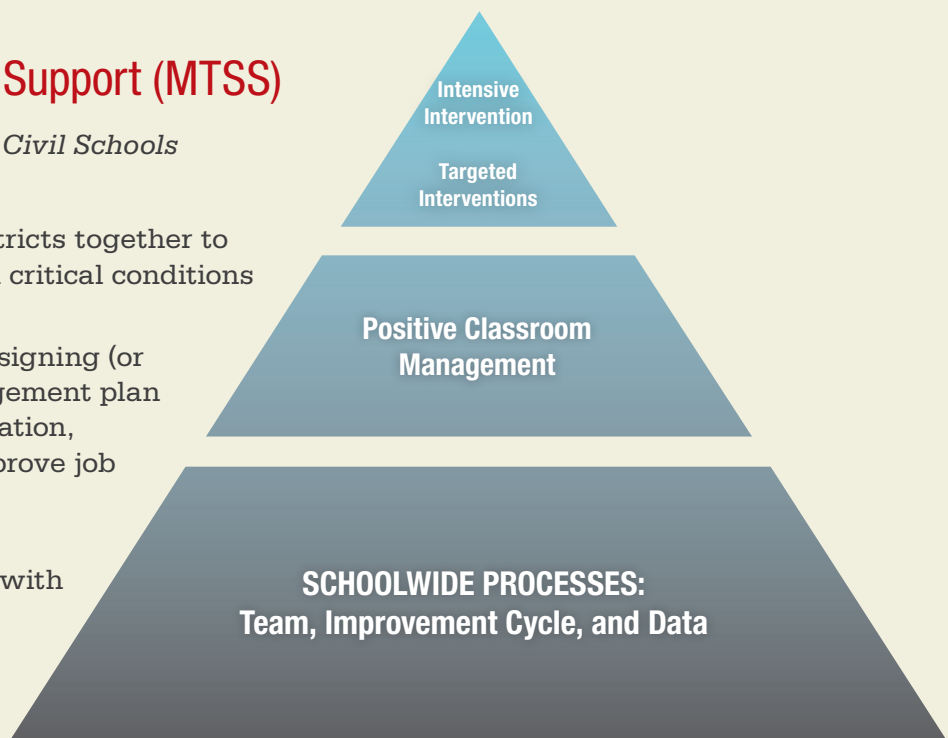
Support (MTSS)

Civil Schools

tricts together to
critical conditions

signing (or
gement plan
ation,
prove job

with

Intensive Intervention

Targeted Interventions

Positive Classroom Management

SCHOOLWIDE PROCESSES: Team, Improvement Cycle, and Data